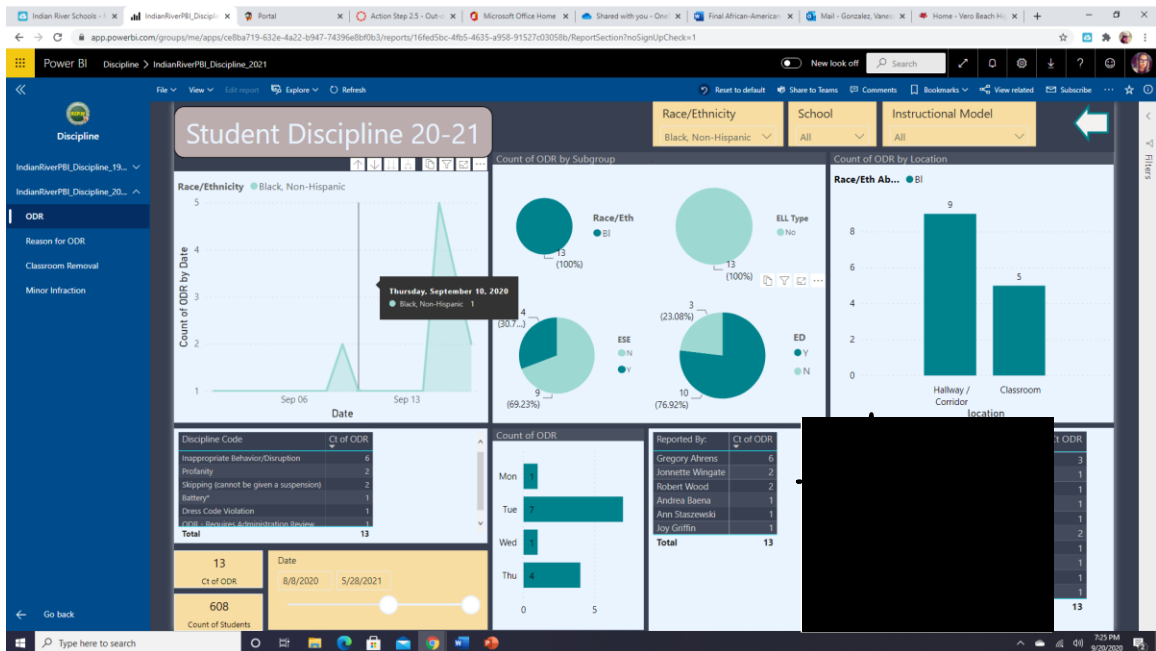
Indian River Schools - | IndianRiverPBI_Discipli | Portal | Action Step 2.5 - Out-o | Microsoft Office Home | Shared with you - One | Final African-American | Mail - Gonzalez, Vanes | Home - Vero Beach Hi

app.powerbi.com/groups/me/apps/ce8ba719-632e-4a22-b947-74396e8bf0b3/reports/16fed5bc-4fb5-4635-a958-91527c03058b/ReportSection?noSignUpCheck=1

Power BI Discipline > IndianRiverPBI_Discipline_2021

New look off Search

File View Edit report Explore Refresh Reset to default Share to Teams Comments Bookmarks View related Subscribe

Discipline

IndianRiverPBI_Discipline_19...
IndianRiverPBI_Discipline_20...
ODR
Reason for ODR
Classroom Removal
Minor Infraction

Go back

Student Discipline 20-21

Race/Ethnicity
Black, Non-Hispanic

School
All

Instructional Model
All

Filters

Race/Ethnicity ● Black, Non-Hispanic

Count of ODR by Date

5
4
3
2
1

Sep 06 Sep 13
Date

Thursday, September 10, 2020
● Black, Non-Hispanic 1

Count of ODR by Subgroup

Race/Eth
● Bl
13
(100%)

ELL Type
● No
13
(100%)

4
(30.7...)
ESE
● N
● Y
9
(69.23%)

3
(23.08%)
ED
● Y
● N
10
(76.92%)

Count of ODR by Location

Race/Eth Ab... ● Bl

9
5
8
6
4
2
0
Hallway / Corridor
Classroom
Location

| Discipline Code | Ct of ODR |
|---|---|
| Inappropriate Behavior/Disruption | 6 |
| Profanity | 2 |
| Skipping (cannot be given a suspension) | 2 |
| Battery* | 1 |
| Dress Code Violation | 1 |
| ODR - Requires Administration Review | 1 |
| Total | 13 |

Count of ODR

Mon 1
Tue 7
Wed 1
Thu 4
0 5

| Reported By: | Ct of ODR |
|---|---|
| Gregory Ahrens | 6 |
| Jonnette Wingate | 2 |
| Robert Wood | 2 |
| Andrea Baena | 1 |
| Ann Staszewski | 1 |
| Joy Griffin | 1 |
| Total | 13 |

Ct ODR
3
1
1
1
2
1
1
1
13

13
Ct of ODR

608
Count of Students

Date
8/8/2020 5/28/2021

Type here to search

7:25 PM
9/20/2020